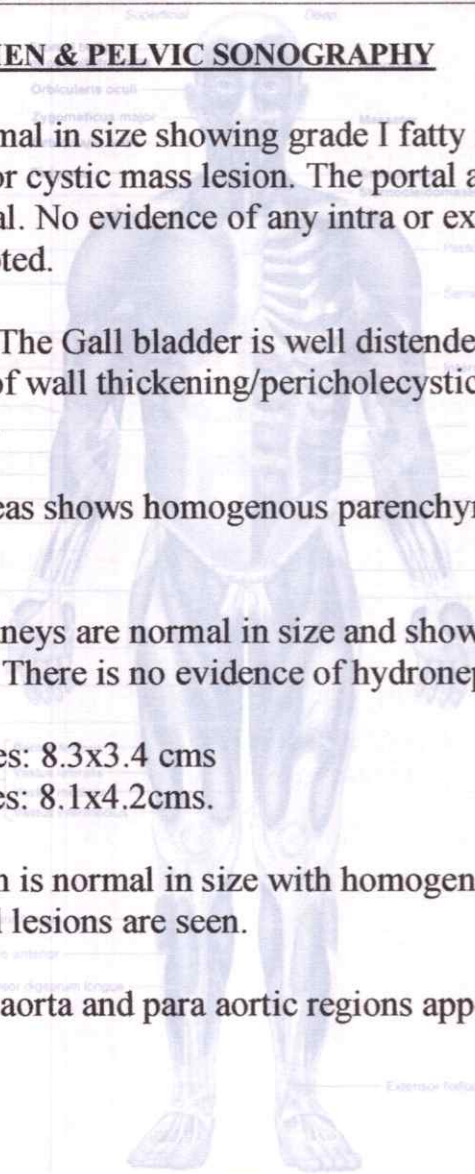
Superficial Deep

EN & PELVIC SONOGRAPHY

Orbicularis oculi

mal in size showing grade I fatty
or cystic mass lesion. The portal a
al. No evidence of any intra or ex
ted.

The Gall bladder is well distende
f wall thickening/pericholecystic

eas shows homogenous parenchy

neys are normal in size and show
There is no evidence of hydrone

es: 8.3x3.4 cms
es: 8.1x4.2cms.

n is normal in size with homogen
lesions are seen.

aorta and para aortic regions app